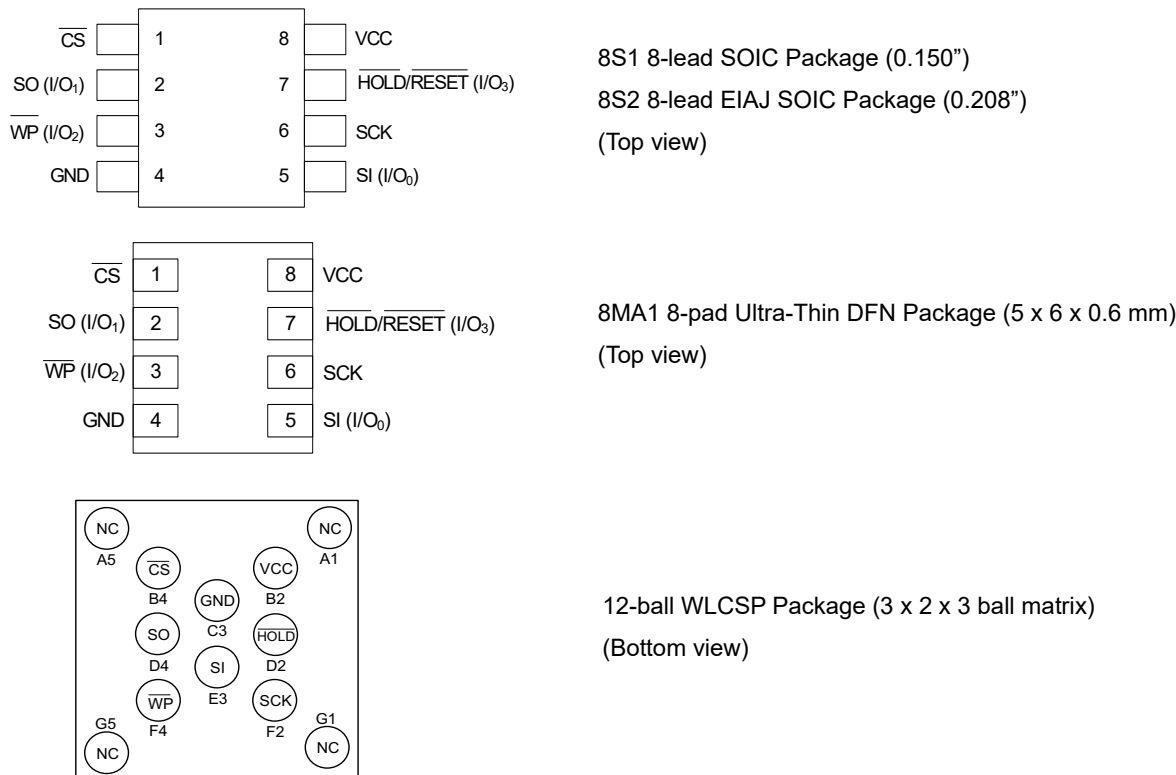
$\overline{CS}$ 1 8 VCC
SO ($I/O_1$) 2 7 $\overline{HOLD}/\overline{RESET}$ ($I/O_3$)
$\overline{WP}$ ($I/O_2$) 3 6 SCK
GND 4 5 SI ($I/O_0$)

8S1 8-lead SOIC Package (0.150")
8S2 8-lead EIAJ SOIC Package (0.208")
(Top view)

$\overline{CS}$ 1 8 VCC
SO ($I/O_1$) 2 7 $\overline{HOLD}/\overline{RESET}$ ($I/O_3$)
$\overline{WP}$ ($I/O_2$) 3 6 SCK
GND 4 5 SI ($I/O_0$)

8MA1 8-pad Ultra-Thin DFN Package (5 x 6 x 0.6 mm)
(Top view)

NC A5 NC A1
$\overline{CS}$ B4 VCC B2
GND C3
SO D4 $\overline{HOLD}$ D2
SI E3
$\overline{WP}$ F4 SCK F2
G5 NC G1 NC

12-ball WLCSP Package (3 x 2 x 3 ball matrix)
(Bottom view)